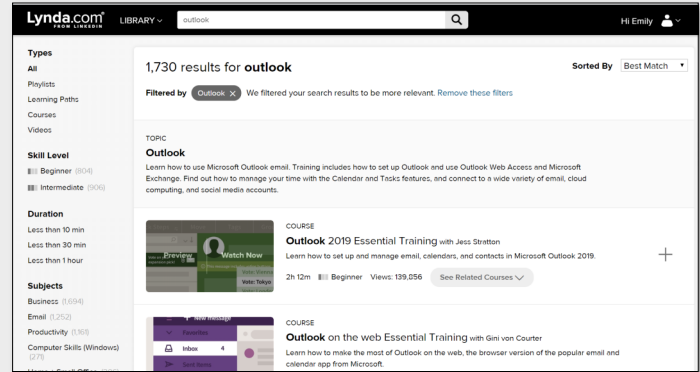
Lynda.com FROM LINKEDIN LIBRARY outlook Hi Emily

Types
All
Playlists
Learning Paths
Courses
Videos

Skill Level
Beginner (804)
Intermediate (906)

Duration
Less than 10 min
Less than 30 min
Less than 1 hour

Subjects
Business (1,694)
Email (1,252)
Productivity (1,168)
Computer Skills (Windows) (271)

1,730 results for outlook

Sorted By Best Match

Filtered by Outlook × We filtered your search results to be more relevant. Remove these filters

TOPIC
Outlook
Learn how to use Microsoft Outlook email. Training includes how to set up Outlook and use Outlook Web Access and Microsoft Exchange. Find out how to manage your time with the Calendar and Tasks features, and connect to a wide variety of email, cloud computing, and social media accounts.

COURSE
Outlook 2019 Essential Training with Jess Stratton
Learn how to set up and manage email, calendars, and contacts in Microsoft Outlook 2019.
2h 12m Beginner Views: 139,856 See Related Courses
Preview Watch Now Vote: Tokyo

COURSE
Outlook on the web Essential Training with Gini von Courter
Learn how to make the most of Outlook on the web, the browser version of the popular email and calendar app from Microsoft.
New message
Favorites
Inbox 4
Sent Items